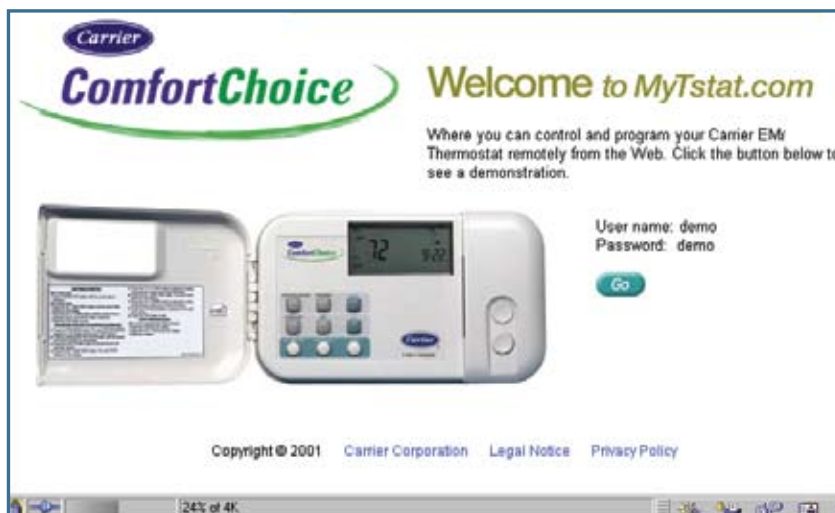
Carrier

ComfortChoice

Welcome to MyTstat.com

Where you can control and program your Carrier EMI Thermostat remotely from the Web. Click the button below to see a demonstration.

72 9:22

User name: demo
Password: demo

Go

Copyright © 2001 Carrier Corporation Legal Notice Privacy Policy

24% of 4K